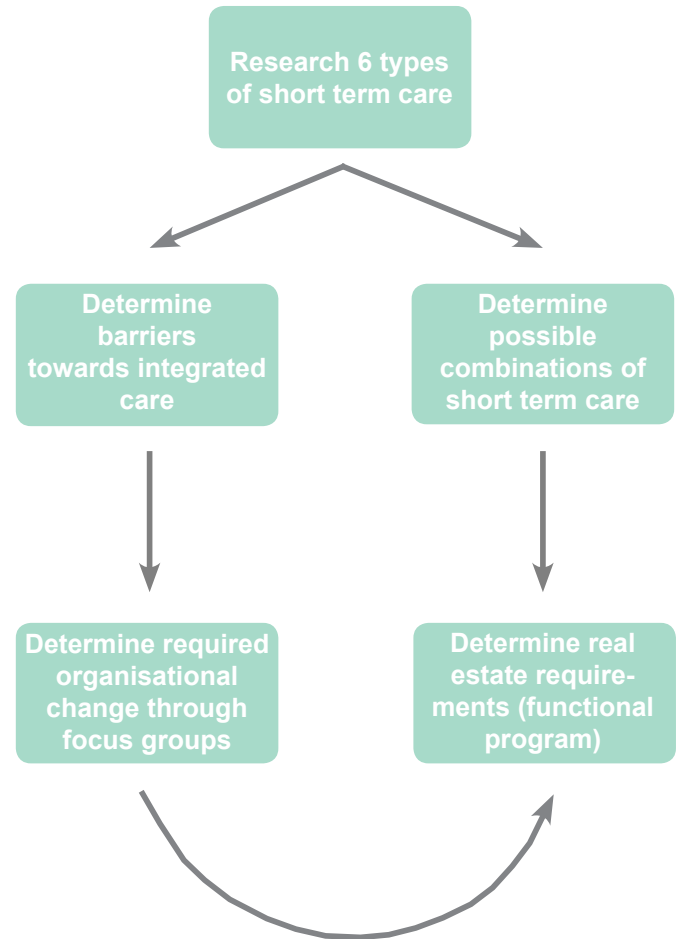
Research 6 types of short term care

Determine barriers towards integrated care

Determine possible combinations of short term care

Determine required organisational change through focus groups

Determine real estate requirements (functional program)